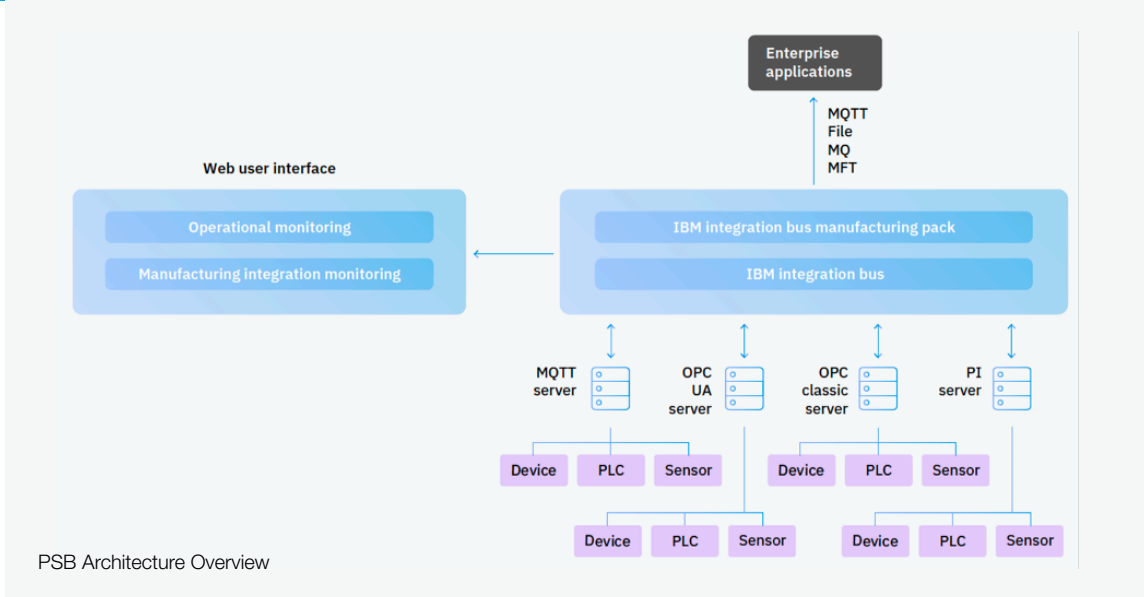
Enterprise applications

MQTT
File
MQ
MFT

Web user interface

Operational monitoring

Manufacturing integration monitoring

IBM integration bus manufacturing pack

IBM integration bus

MQTT server

OPC UA server

OPC classic server

PI server

Device
PLC
Sensor

Device
PLC
Sensor

Device
PLC
Sensor

Device
PLC
Sensor

PSB Architecture Overview